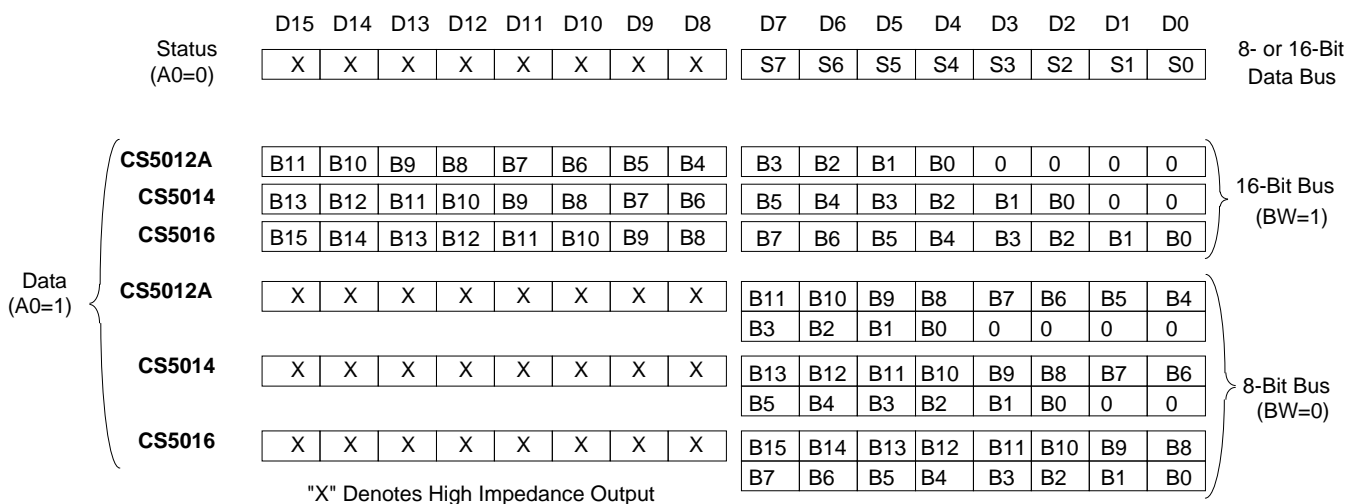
D15 D14 D13 D12 D11 D10 D9 D8 D7 D6 D5 D4 D3 D2 D1 D0

Status (A0=0)

| X | X | X | X | X | X | X | X | S7 | S6 | S5 | S4 | S3 | S2 | S1 | S0 |
|---|---|---|---|---|---|---|---|---|---|---|---|---|---|---|---|

8- or 16-Bit Data Bus

Data (A0=1)

CS5012A

| B11 | B10 | B9 | B8 | B7 | B6 | B5 | B4 | B3 | B2 | B1 | B0 | 0 | 0 | 0 | 0 |
|---|---|---|---|---|---|---|---|---|---|---|---|---|---|---|---|

CS5014

| B13 | B12 | B11 | B10 | B9 | B8 | B7 | B6 | B5 | B4 | B3 | B2 | B1 | B0 | 0 | 0 |
|---|---|---|---|---|---|---|---|---|---|---|---|---|---|---|---|

CS5016

| B15 | B14 | B13 | B12 | B11 | B10 | B9 | B8 | B7 | B6 | B5 | B4 | B3 | B2 | B1 | B0 |
|---|---|---|---|---|---|---|---|---|---|---|---|---|---|---|---|

16-Bit Bus (BW=1)

CS5012A

| X | X | X | X | X | X | X | X |
|---|---|---|---|---|---|---|---|

| B11 | B10 | B9 | B8 | B7 | B6 | B5 | B4 |
|---|---|---|---|---|---|---|---|
| B3 | B2 | B1 | B0 | 0 | 0 | 0 | 0 |

CS5014

| X | X | X | X | X | X | X | X |
|---|---|---|---|---|---|---|---|

| B13 | B12 | B11 | B10 | B9 | B8 | B7 | B6 |
|---|---|---|---|---|---|---|---|
| B5 | B4 | B3 | B2 | B1 | B0 | 0 | 0 |

CS5016

| X | X | X | X | X | X | X | X |
|---|---|---|---|---|---|---|---|

| B15 | B14 | B13 | B12 | B11 | B10 | B9 | B8 |
|---|---|---|---|---|---|---|---|
| B7 | B6 | B5 | B4 | B3 | B2 | B1 | B0 |

8-Bit Bus (BW=0)

"X" Denotes High Impedance Output